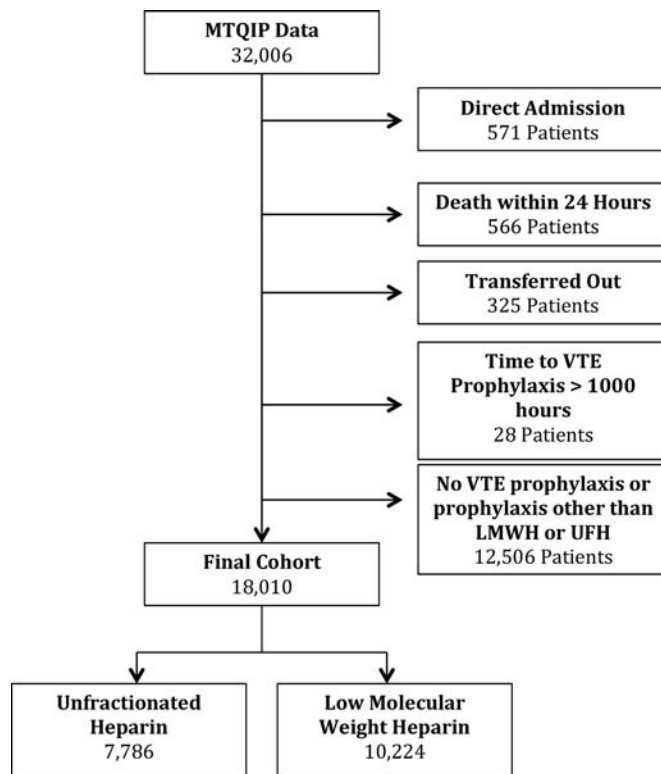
MTQIP Data
32,006

Direct Admission
571 Patients

Death within 24 Hours
566 Patients

Transferred Out
325 Patients

Time to VTE Prophylaxis > 1000 hours
28 Patients

No VTE prophylaxis or prophylaxis other than LMWH or UFH
12,506 Patients

Final Cohort
18,010

Unfractionated Heparin
7,786

Low Molecular Weight Heparin
10,224